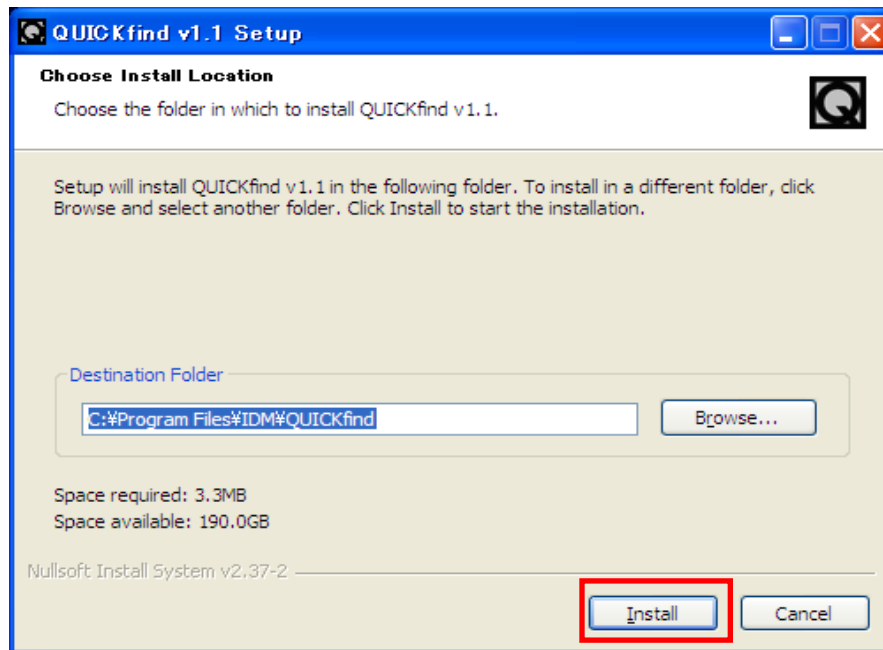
QUICKfind v1.1 Setup

Choose Install Location

Choose the folder in which to install QUICKfind v1.1.

Setup will install QUICKfind v1.1 in the following folder. To install in a different folder, click Browse and select another folder. Click Install to start the installation.

Destination Folder

C:¥Program Files¥IDM¥QUICKfind

Browse...

Space required: 3.3MB

Space available: 190.0GB

Nullsoft Install System v2.37-2

Install

Cancel